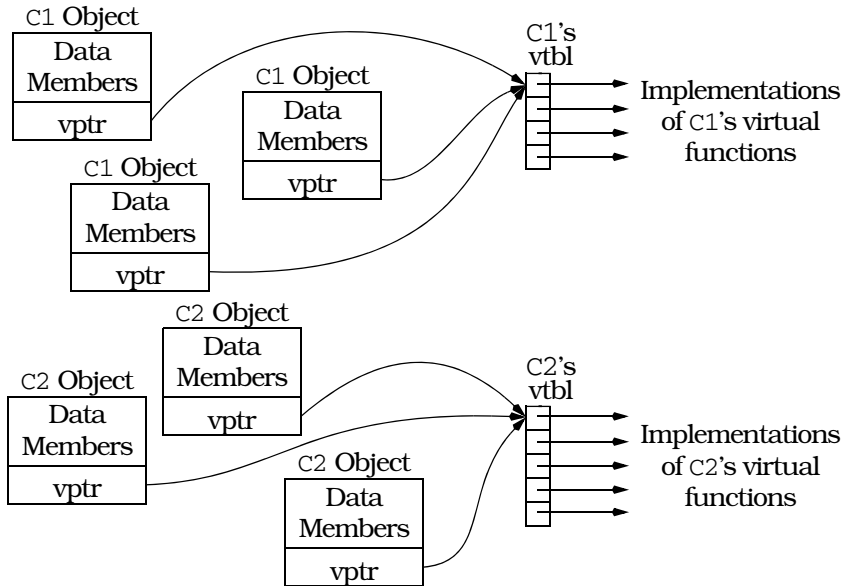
C1 Object
Data Members
vptr

C1 Object
Data Members
vptr

C1 Object
Data Members
vptr

C1's vtbl

Implementations of C1's virtual functions

C2 Object
Data Members
vptr

C2 Object
Data Members
vptr

C2 Object
Data Members
vptr

C2's vtbl

Implementations of C2's virtual functions